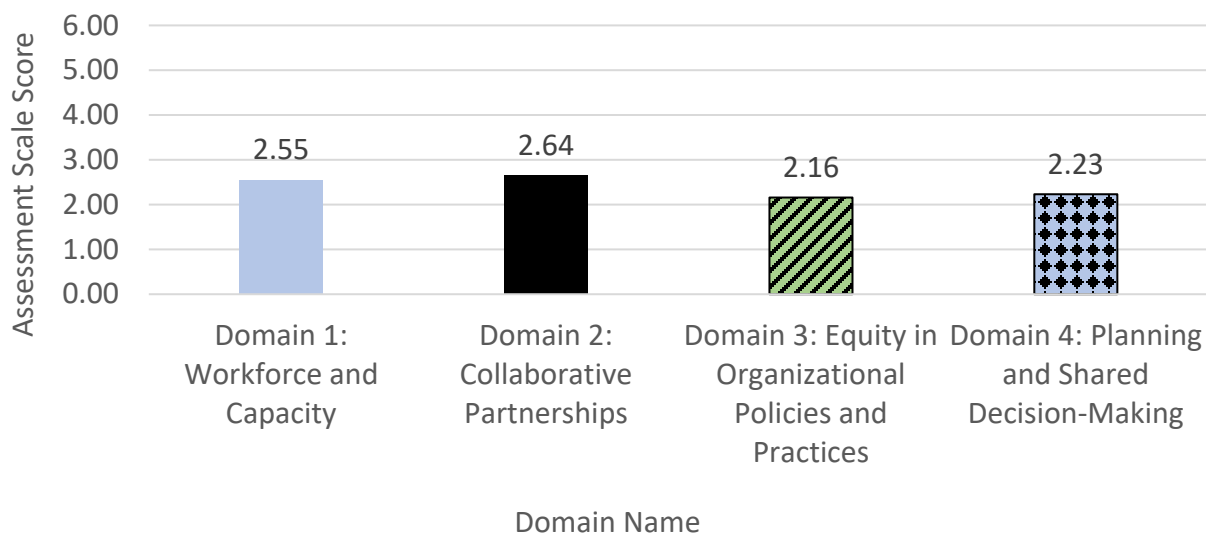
Assessment Scale Score

6.00
5.00
4.00
3.00
2.00
1.00
0.00

2.55
2.64
2.16
2.23

Domain 1: Workforce and Capacity

Domain 2: Collaborative Partnerships

Domain 3: Equity in Organizational Policies and Practices

Domain 4: Planning and Shared Decision-Making

Domain Name